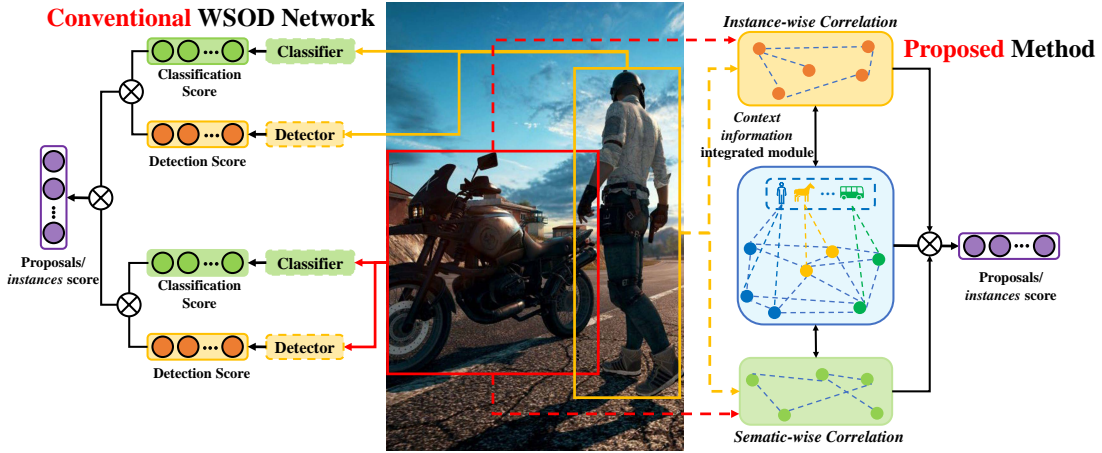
Conventional WSOD Network

Classifier

Classification Score

Detector

Detection Score

Proposals/ instances score

Classifier

Classification Score

Detector

Detection Score

Instance-wise Correlation

Proposed Method

Context information integrated module

Proposals/ instances score

Sematic-wise Correlation